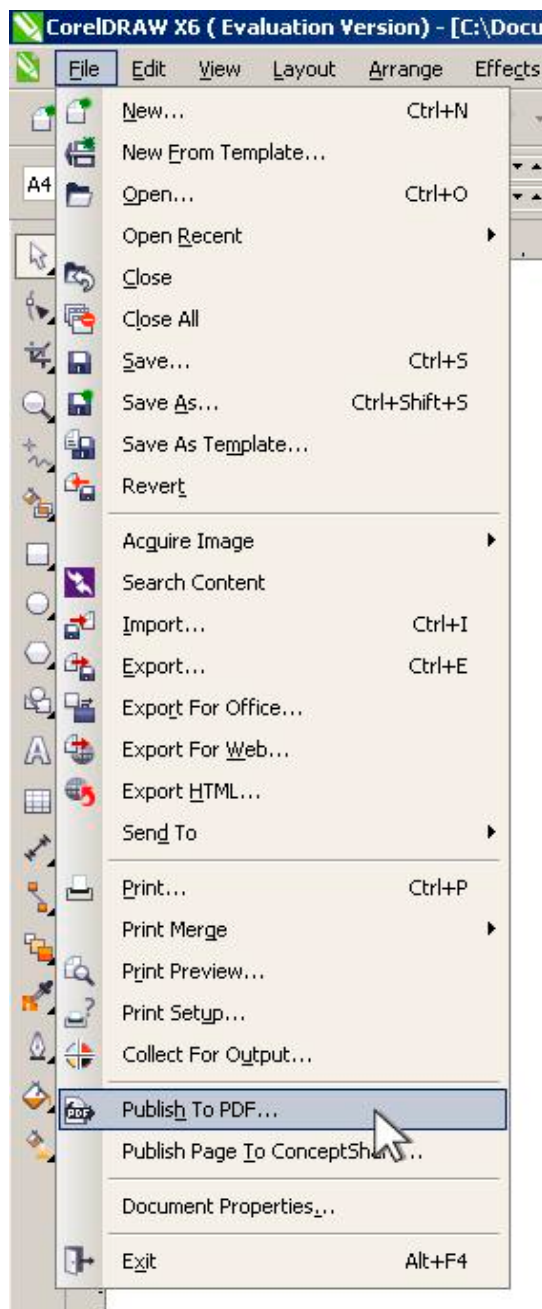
CorelDRAW X6 ( Evaluation Version) - [C:\Docu

File Edit View Layout Arrange Effects

A4

New... Ctrl+N
New From Template...
Open... Ctrl+O
Open Recent
Close
Close All
Save... Ctrl+S
Save As... Ctrl+Shift+S
Save As Template...
Revert

Acquire Image
Search Content
Import... Ctrl+I
Export... Ctrl+E
Export For Office...
Export For Web...
Export HTML...
Send To

Print... Ctrl+P
Print Merge
Print Preview...
Print Setup...
Collect For Output...

PDF

Publish To PDF...
Publish Page To ConceptSh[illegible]...

Document Properties...

Exit Alt+F4